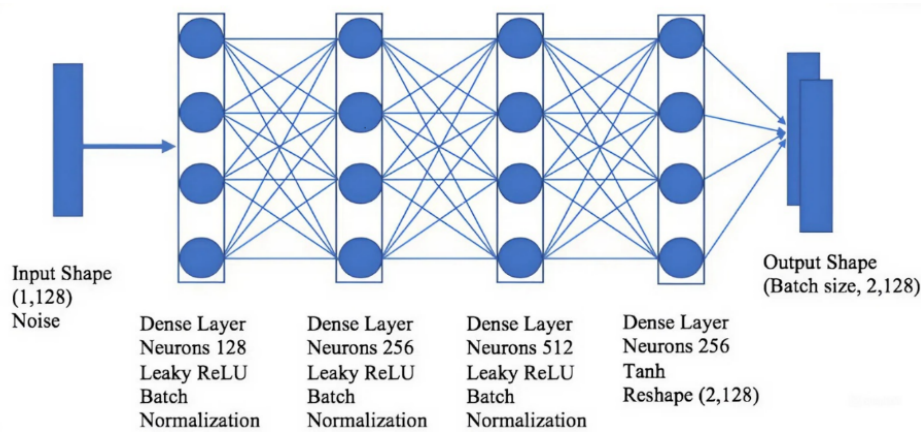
Input Shape
(1,128)
Noise

Dense Layer
Neurons 128
Leaky ReLU
Batch
Normalization

Dense Layer
Neurons 256
Leaky ReLU
Batch
Normalization

Dense Layer
Neurons 512
Leaky ReLU
Batch
Normalization

Dense Layer
Neurons 256
Tanh
Reshape (2,128)

Output Shape
(Batch size, 2,128)